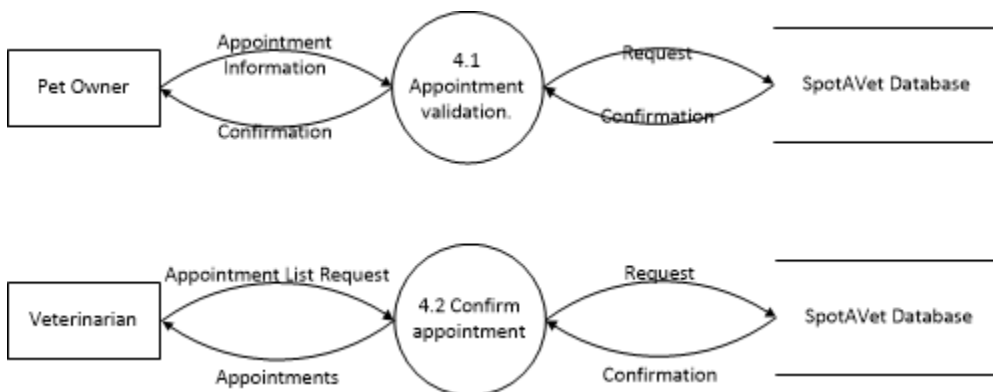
Pet Owner

Appointment Information

Confirmation

4.1 Appointment validation.

Request

Confirmation

SpotAVet Database

Veterinarian

Appointment List Request

Appointments

4.2 Confirm appointment

Request

Confirmation

SpotAVet Database